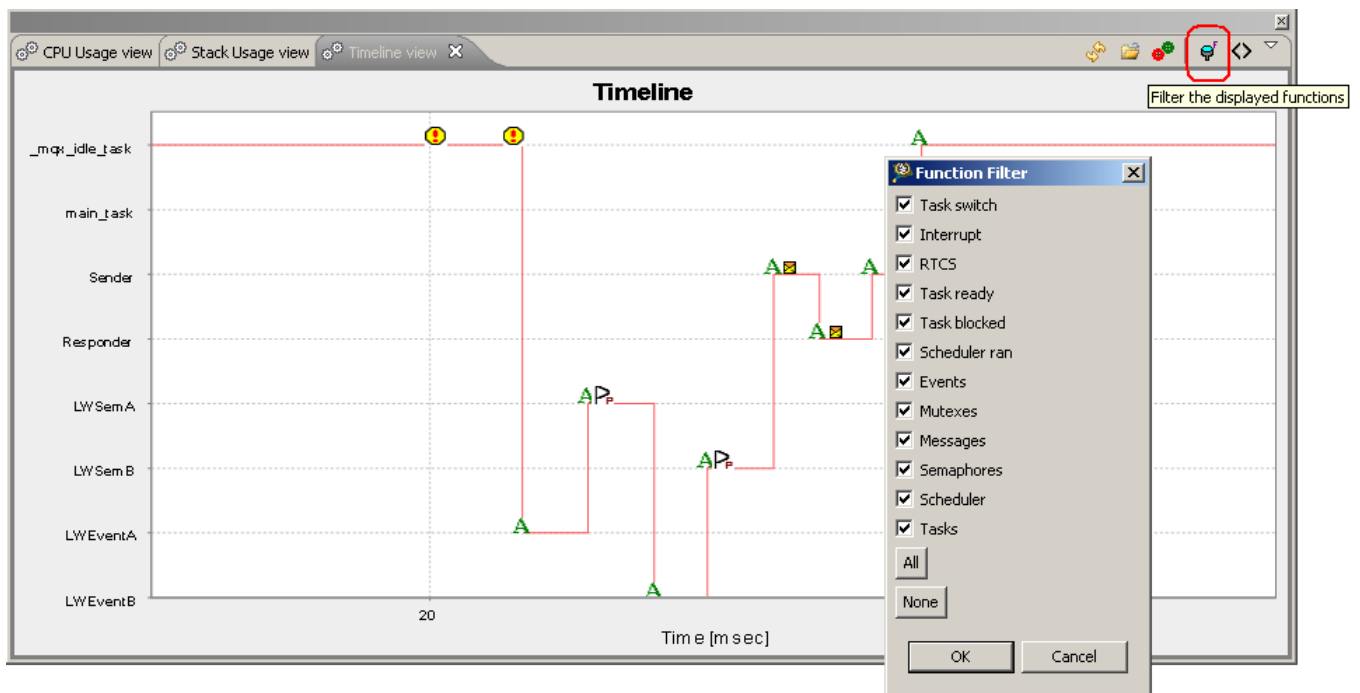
CPU Usage view | Stack Usage view | Timeline view

Filter the displayed functions

Timeline

_mqx_idle_task
main_task
Sender
Responder
LWSemA
LWSemB
LWEventA
LWEventB

20

Time [msec]

Function Filter

Task switch
Interrupt
RTCS
Task ready
Task blocked
Scheduler ran
Events
Mutexes
Messages
Semaphores
Scheduler
Tasks

All

None

OK

Cancel